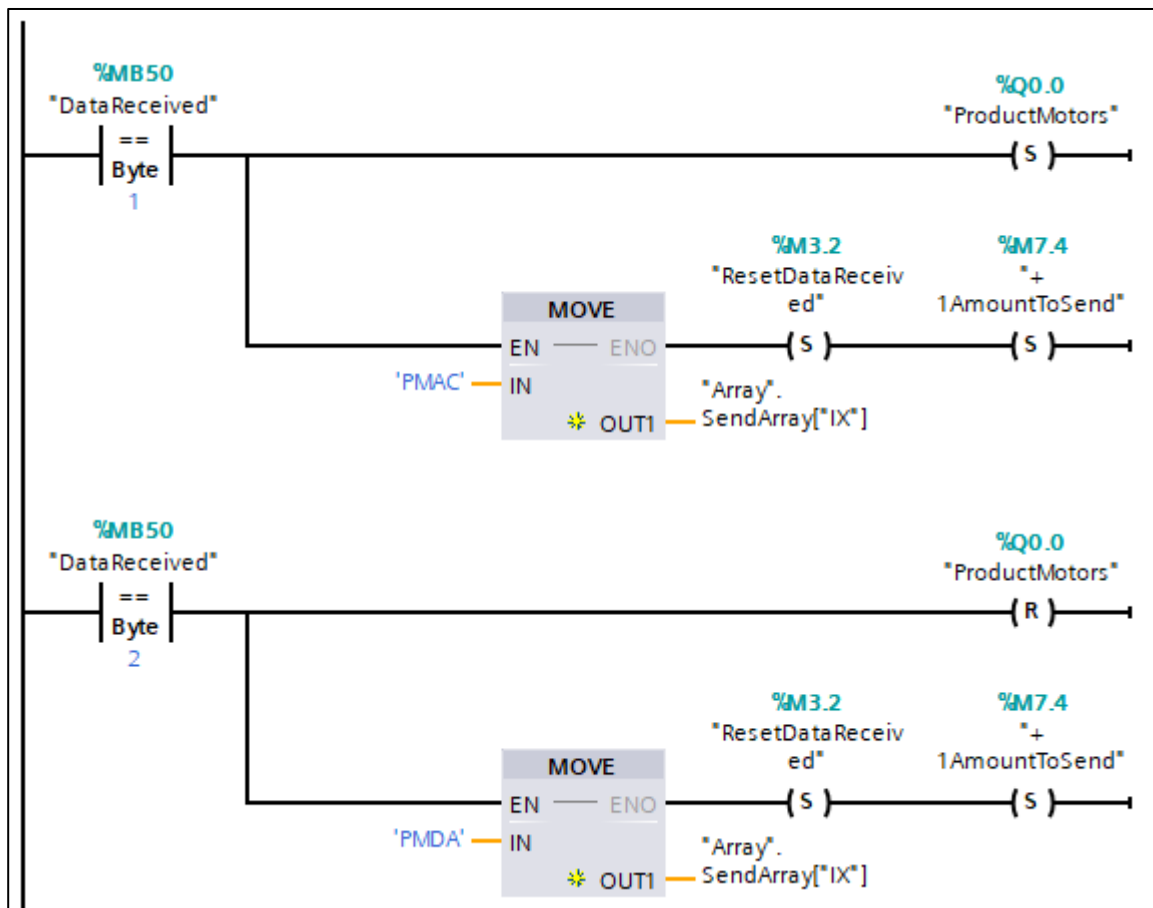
%MB50
"DataReceived"
==
Byte
1

%Q0.0
"ProductMotors"
S

MOVE
EN ENO
'PMAC' IN
OUT1 "Array".SendArray["IX"]

%M3.2
"ResetDataReceived"
S

%M7.4
"+1AmountToSend"
S

%MB50
"DataReceived"
==
Byte
2

%Q0.0
"ProductMotors"
R

MOVE
EN ENO
'PMDA' IN
OUT1 "Array".SendArray["IX"]

%M3.2
"ResetDataReceived"
S

%M7.4
"+1AmountToSend"
S